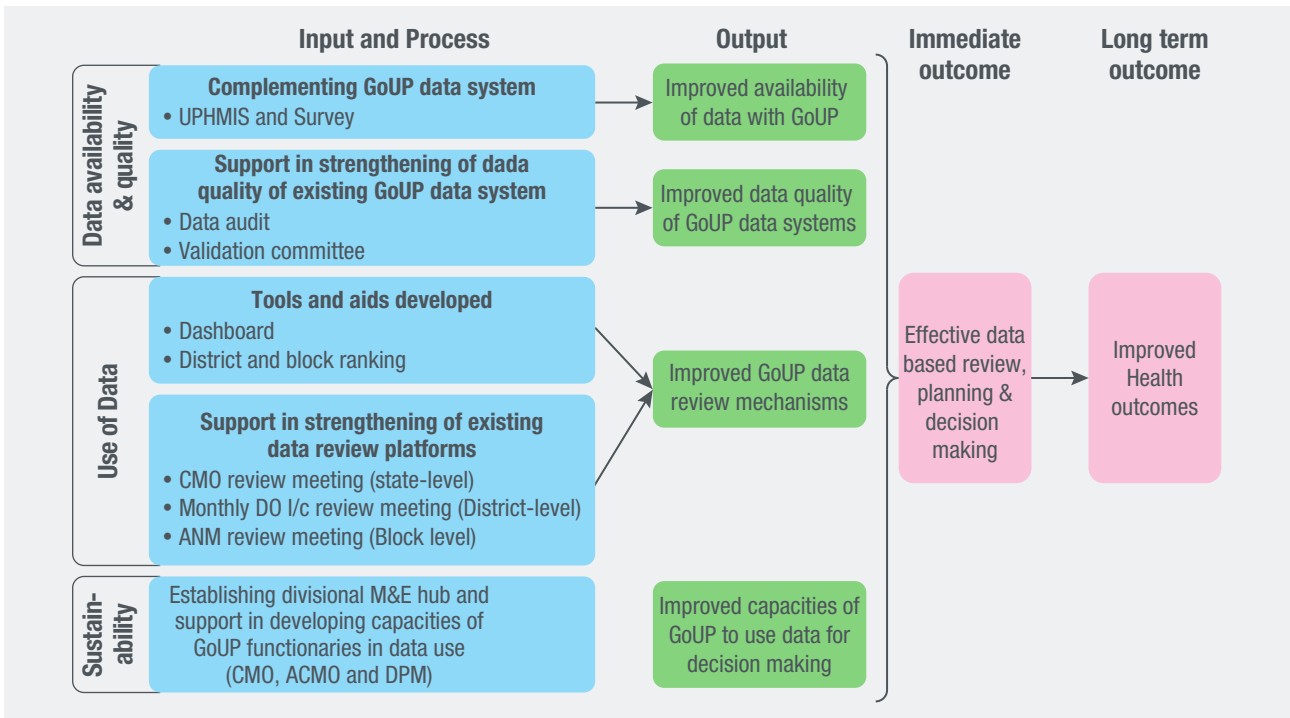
Input and Process

Output

Immediate outcome

Long term outcome

Data availability & quality

Complementing GoUP data system
• UPHMIS and Survey

Improved availability of data with GoUP

Support in strengthening of dada quality of existing GoUP data system
• Data audit
• Validation committee

Improved data quality of GoUP data systems

Use of Data

Tools and aids developed
• Dashboard
• District and block ranking

Support in strengthening of existing data review platforms
• CMO review meeting (state-level)
• Monthly DO I/c review meeting (District-level)
• ANM review meeting (Block level)

Improved GoUP data review mechanisms

Effective data based review, planning & decision making

Improved Health outcomes

Sustainability

Establishing divisional M&E hub and support in developing capacities of GoUP functionaries in data use (CMO, ACMO and DPM)

Improved capacities of GoUP to use data for decision making